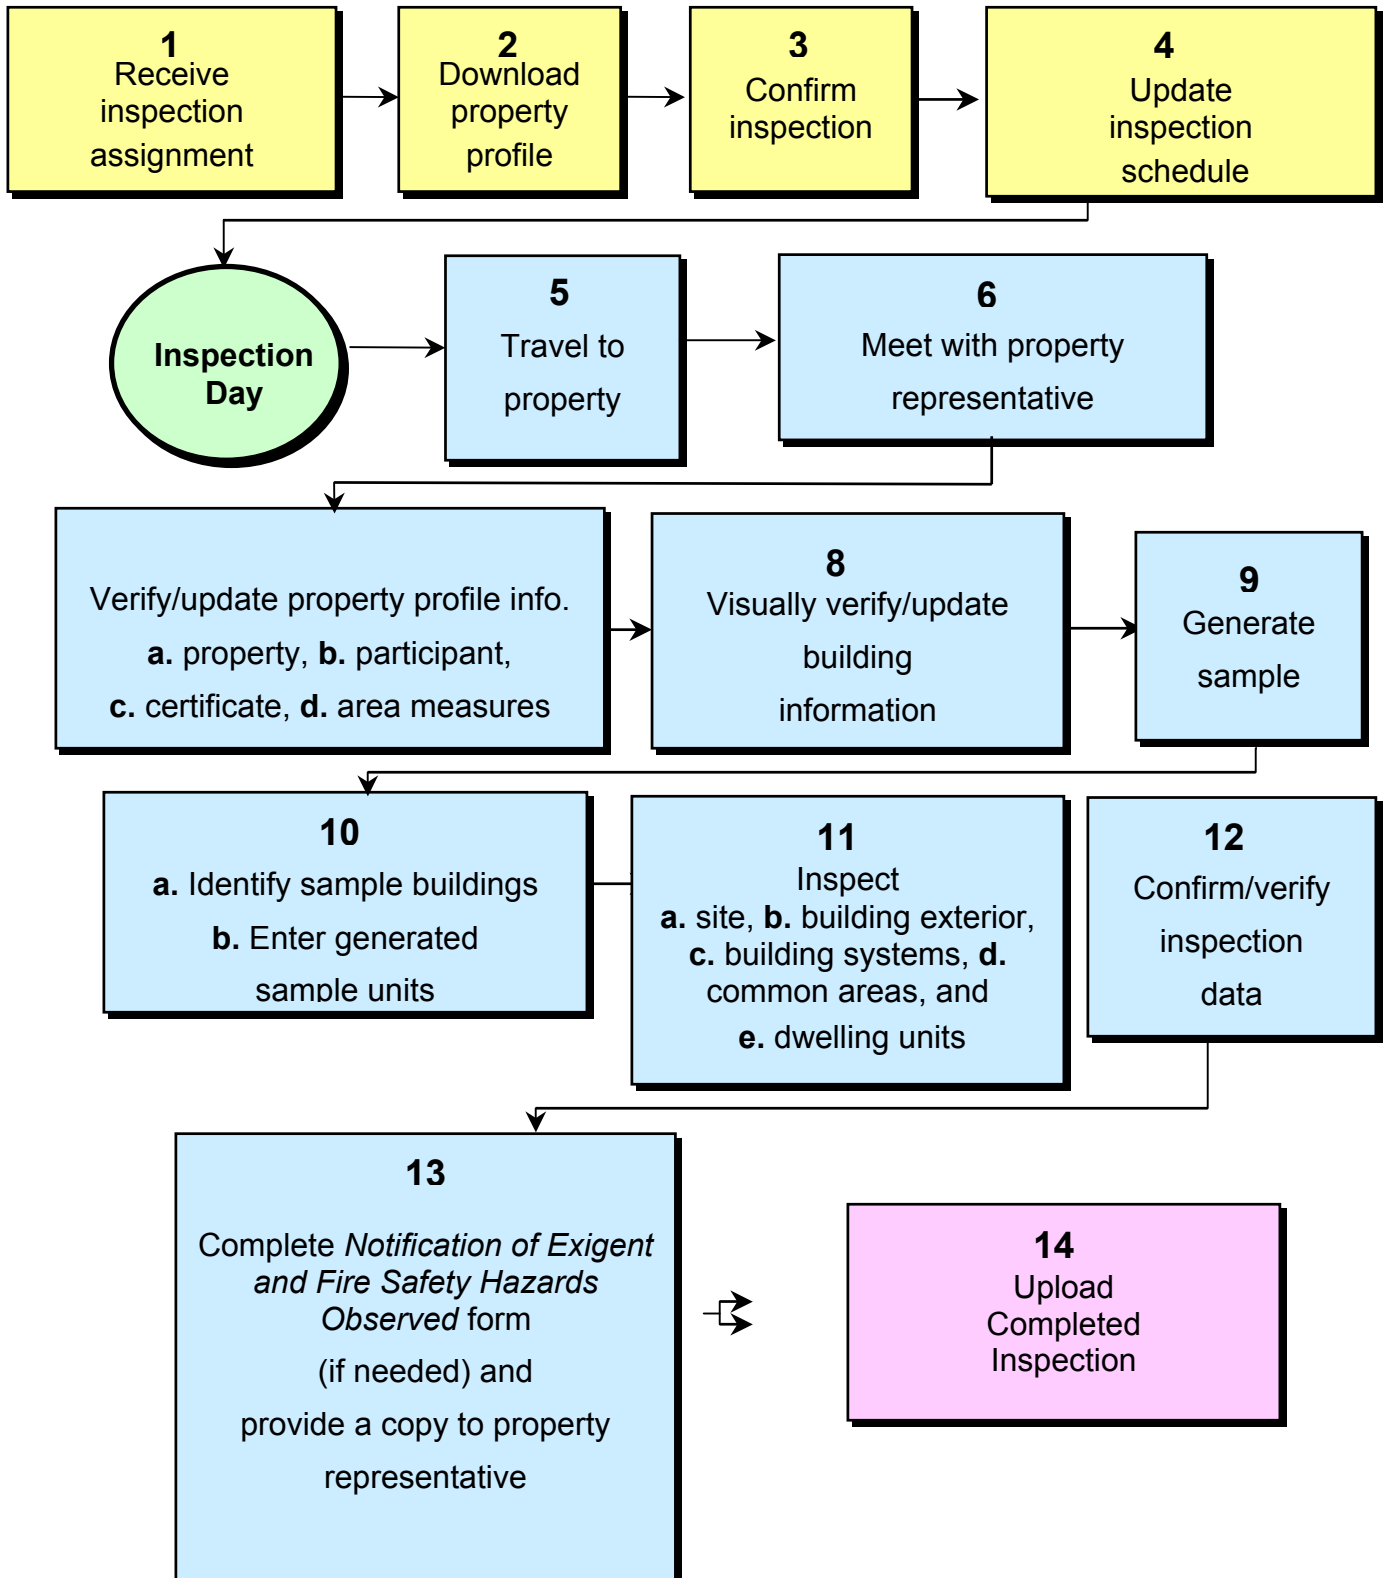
1
Receive inspection assignment

2
Download property profile

3
Confirm inspection

4
Update inspection schedule

Inspection Day

5
Travel to property

6
Meet with property representative

Verify/update property profile info.
**a.** property, **b.** participant,
**c.** certificate, **d.** area measures

8
Visually verify/update building information

9
Generate sample

10
**a.** Identify sample buildings
**b.** Enter generated sample units

11
Inspect
**a.** site, **b.** building exterior, **c.** building systems, **d.** common areas, and **e.** dwelling units

12
Confirm/verify inspection data

13
Complete *Notification of Exigent and Fire Safety Hazards Observed* form
(if needed) and
provide a copy to property representative

14
Upload Completed Inspection